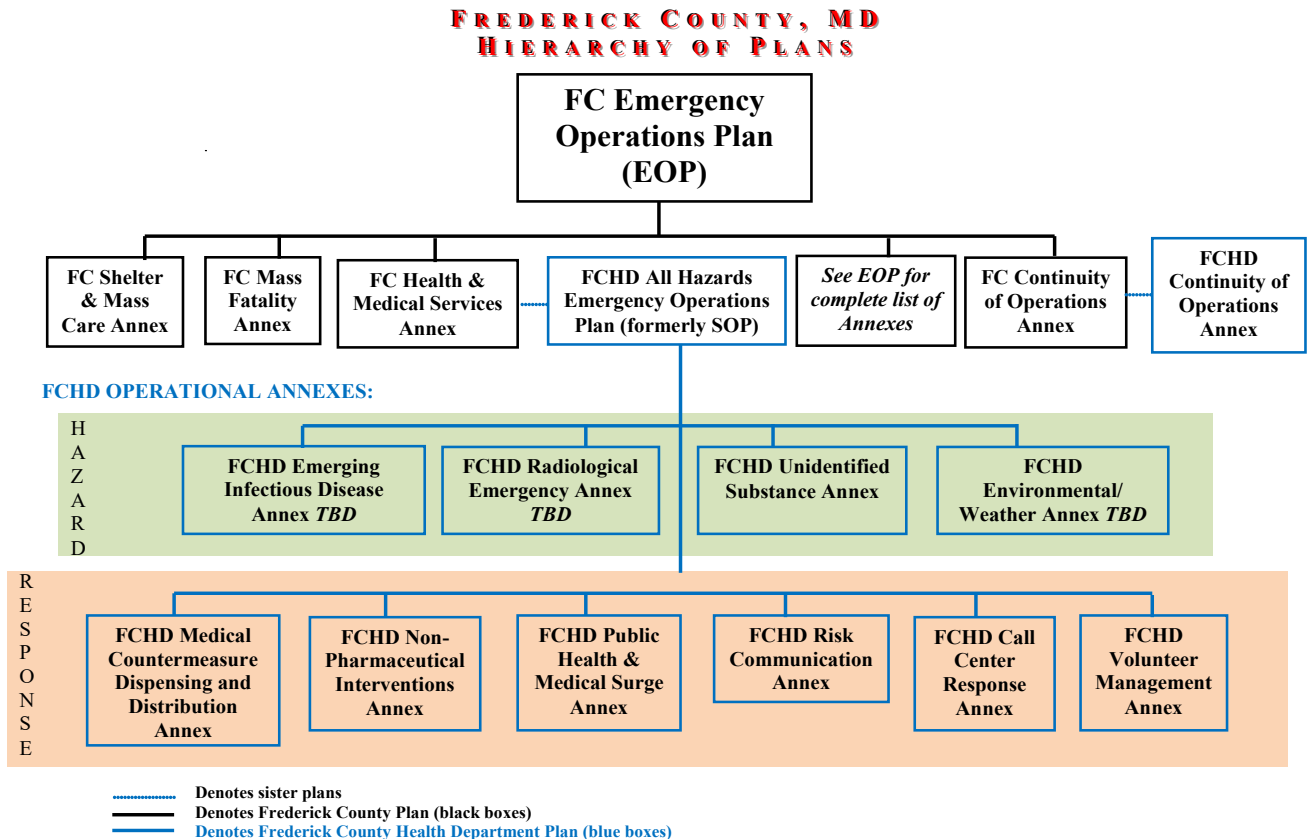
FREDERICK COUNTY, MD
HIERARCHY OF PLANS

FC Emergency Operations Plan (EOP)

FC Shelter & Mass Care Annex

FC Mass Fatality Annex

FC Health & Medical Services Annex

FCHD All Hazards Emergency Operations Plan (formerly SOP)

*See EOP for complete list of Annexes*

FC Continuity of Operations Annex

FCHD Continuity of Operations Annex

FCHD OPERATIONAL ANNEXES:

HAZARD

FCHD Emerging Infectious Disease Annex *TBD*

FCHD Radiological Emergency Annex *TBD*

FCHD Unidentified Substance Annex

FCHD Environmental/ Weather Annex *TBD*

RESPONSE

FCHD Medical Countermeasure Dispensing and Distribution Annex

FCHD Non-Pharmaceutical Interventions Annex

FCHD Public Health & Medical Surge Annex

FCHD Risk Communication Annex

FCHD Call Center Response Annex

FCHD Volunteer Management Annex

Denotes sister plans
Denotes Frederick County Plan (black boxes)
Denotes Frederick County Health Department Plan (blue boxes)